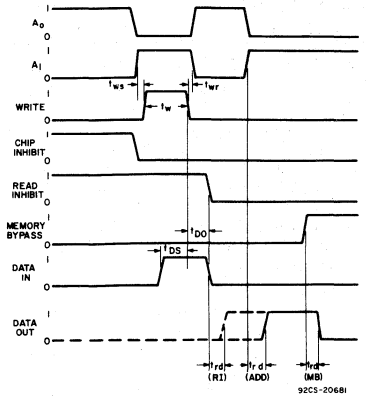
$A_0$ 1 0

$A_1$ 1 0

$t_{ws}$ $t_w$ $t_{wr}$

WRITE 1 0

CHIP INHIBIT 1 0

READ INHIBIT 1 0

$t_{DO}$

MEMORY BYPASS 1 0

$t_{DS}$

DATA IN 1 0

DATA OUT 1 0

$t_{rd}$ (RI) $t_{rd}$ (ADD) $t_{rd}$ (MB)

92CS-20681